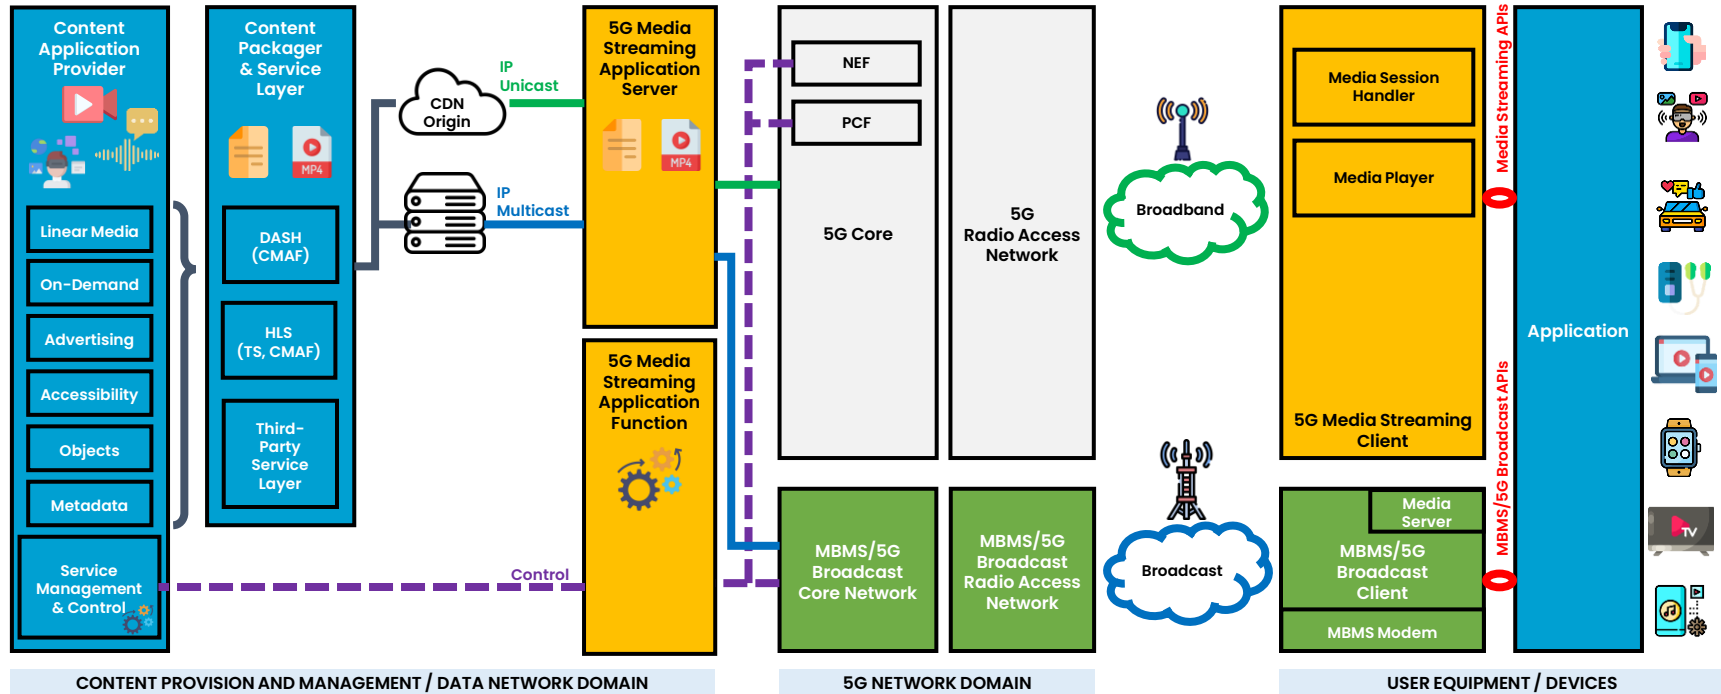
Content Application Provider

Linear Media

On-Demand

Advertising

Accessibility

Objects

Metadata

Service Management & Control

Content Packager & Service Layer

DASH (CMAF)

HLS (TS, CMAF)

Third-Party Service Layer

CDN Origin

IP Unicast

IP Multicast

5G Media Streaming Application Server

MP4

MP4

5G Media Streaming Application Function

Control

NEF

PCF

5G Core

5G Radio Access Network

MBMS/5G Broadcast Core Network

MBMS/5G Broadcast Radio Access Network

Broadband

Broadcast

Media Session Handler

Media Player

5G Media Streaming Client

Media Server

MBMS/5G Broadcast Client

MBMS Modem

Media Streaming APIs

MBMS/5G Broadcast APIs

Application

TV

CONTENT PROVISION AND MANAGEMENT / DATA NETWORK DOMAIN

5G NETWORK DOMAIN

USER EQUIPMENT / DEVICES